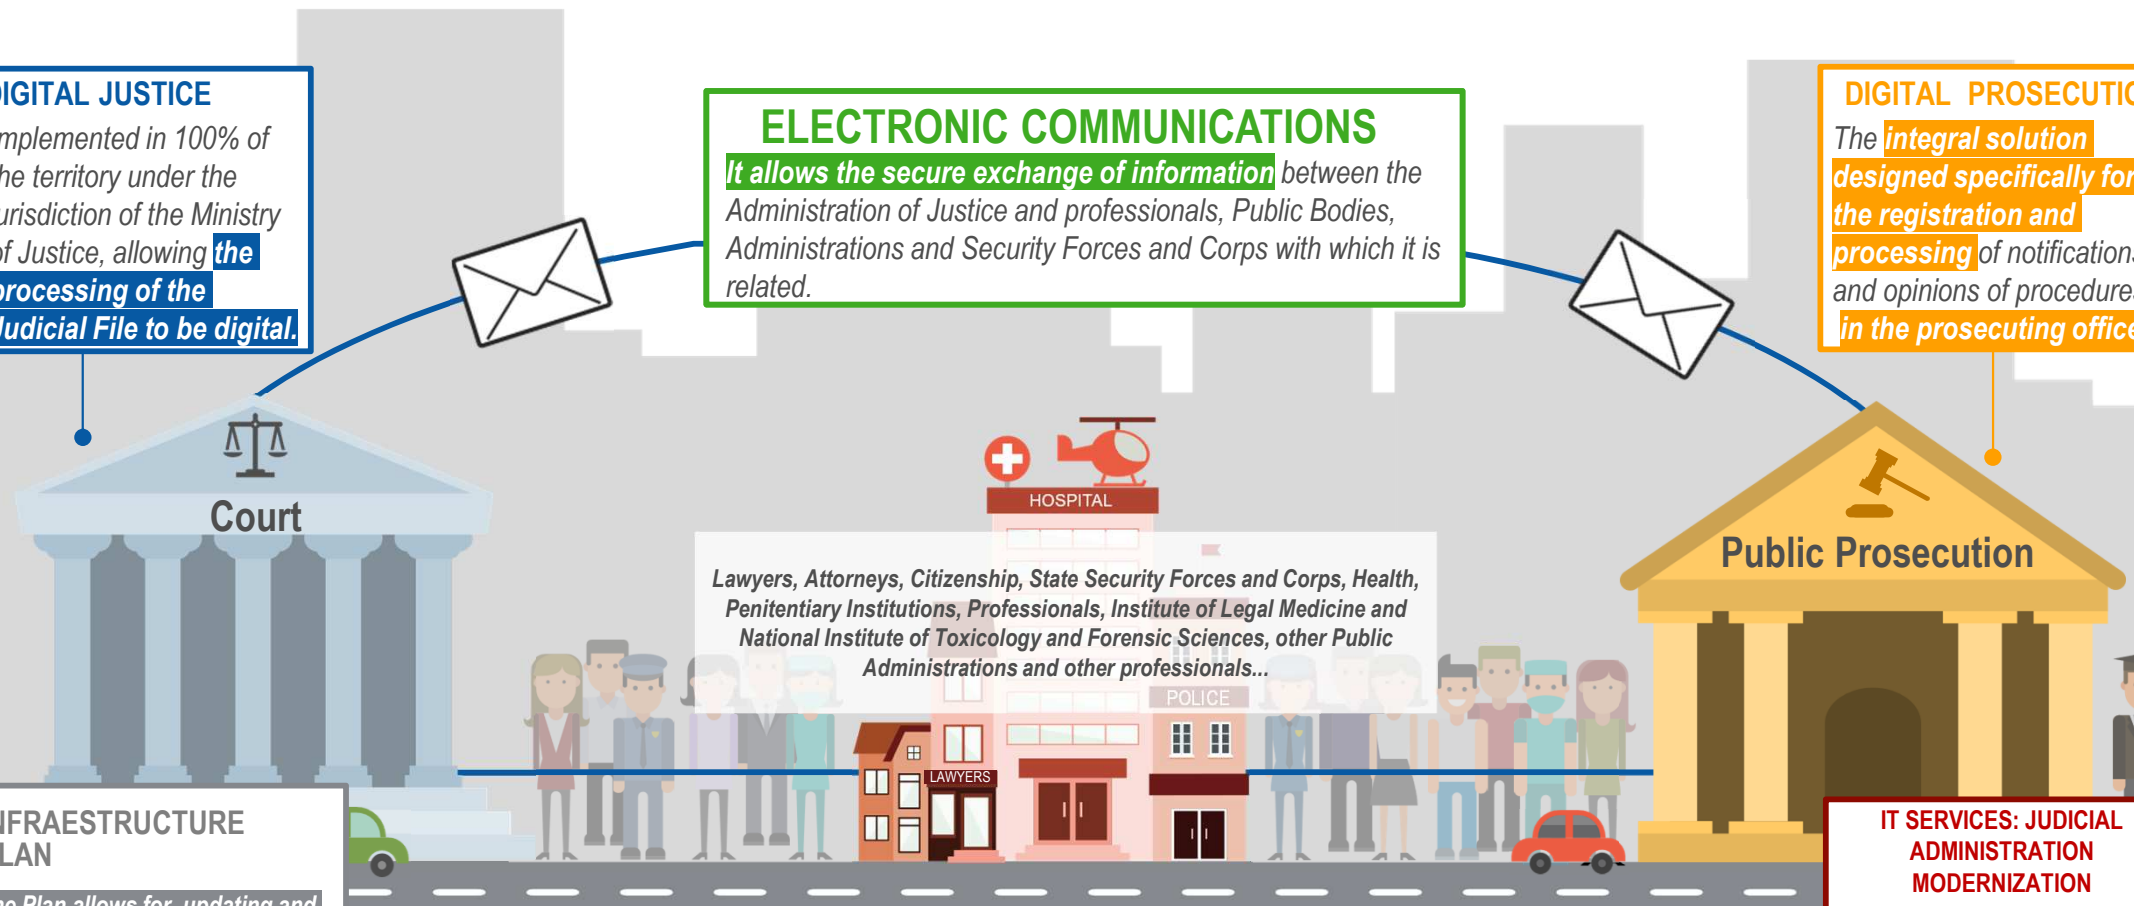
DIGITAL JUSTICE
mplemented in 100% of he territory under the urisdiction of the Ministry of Justice, allowing the processing of the Judicial File to be digital.

ELECTRONIC COMMUNICATIONS
It allows the secure exchange of information between the Administration of Justice and professionals, Public Bodies, Administrations and Security Forces and Corps with which it is related.

DIGITAL PROSECUTIO
The integral solution designed specifically for the registration and processing of notifications and opinions of procedures in the prosecuting office

Court

HOSPITAL

Lawyers, Attorneys, Citizenship, State Security Forces and Corps, Health, Penitentiary Institutions, Professionals, Institute of Legal Medicine and National Institute of Toxicology and Forensic Sciences, other Public Administrations and other professionals...

POLICE

LAWYERS

Public Prosecution

IFRAESTRUCTURE LAN
he Plan allows for updating and

IT SERVICES: JUDICIAL ADMINISTRATION MODERNIZATION